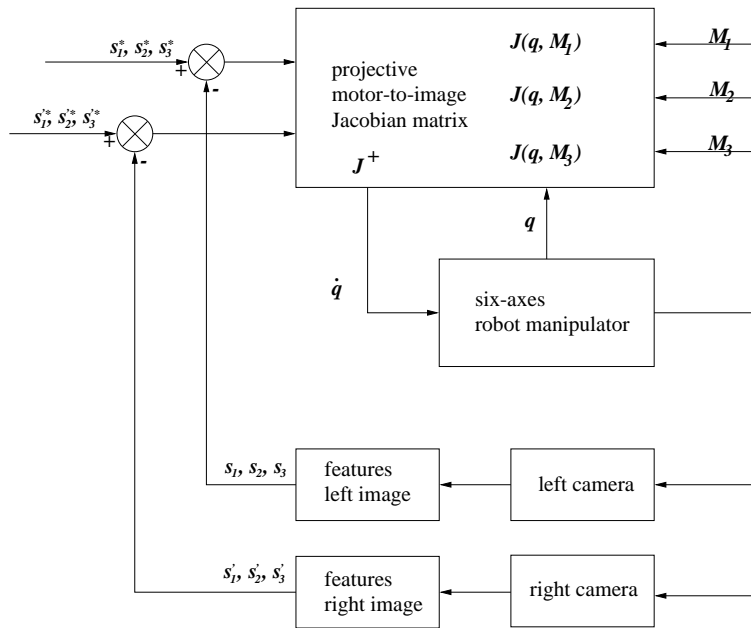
$s_1^*, s_2^*, s_3^*$
+
-
$s_1'^*, s_2'^*, s_3'^*$
+
-
projective motor-to-image Jacobian matrix
$J(q, M_1)$
$J(q, M_2)$
$J(q, M_3)$
$J^+$
$M_1$
$M_2$
$M_3$
$q$
$\dot{q}$
six-axes robot manipulator
$s_1, s_2, s_3$
features left image
left camera
$s_1', s_2', s_3'$
features right image
right camera